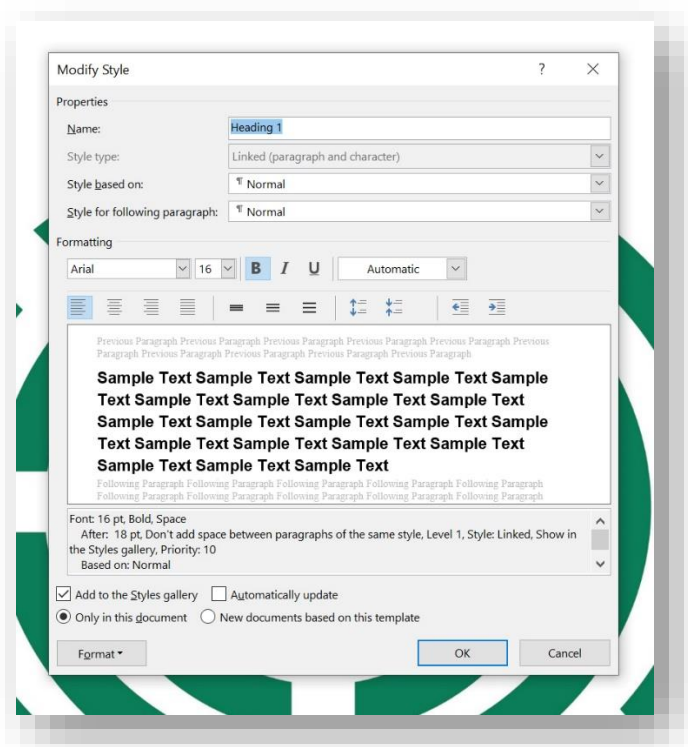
Modify Style

?

X

Properties

Name: Heading 1

Style type: Linked (paragraph and character)

Style based on: ¶ Normal

Style for following paragraph: ¶ Normal

Formatting

Arial 16 B I U Automatic

Previous Paragraph Previous Paragraph Previous Paragraph Previous Paragraph Previous Paragraph Previous Paragraph Previous Paragraph Previous Paragraph Previous Paragraph Previous Paragraph

Sample Text Sample Text Sample Text Sample Text Sample Text Sample Text Sample Text Sample Text Sample Text Sample Text Sample Text Sample Text Sample Text Sample Text Sample Text Sample Text Sample Text Sample Text Sample Text Sample Text Sample Text Sample Text

Following Paragraph Following Paragraph Following Paragraph Following Paragraph Following Paragraph Following Paragraph Following Paragraph Following Paragraph Following Paragraph Following Paragraph

Font: 16 pt, Bold, Space
After: 18 pt, Don't add space between paragraphs of the same style, Level 1, Style: Linked, Show in the Styles gallery, Priority: 10
Based on: Normal

Add to the Styles gallery Automatically update

Only in this document New documents based on this template

Format

OK Cancel